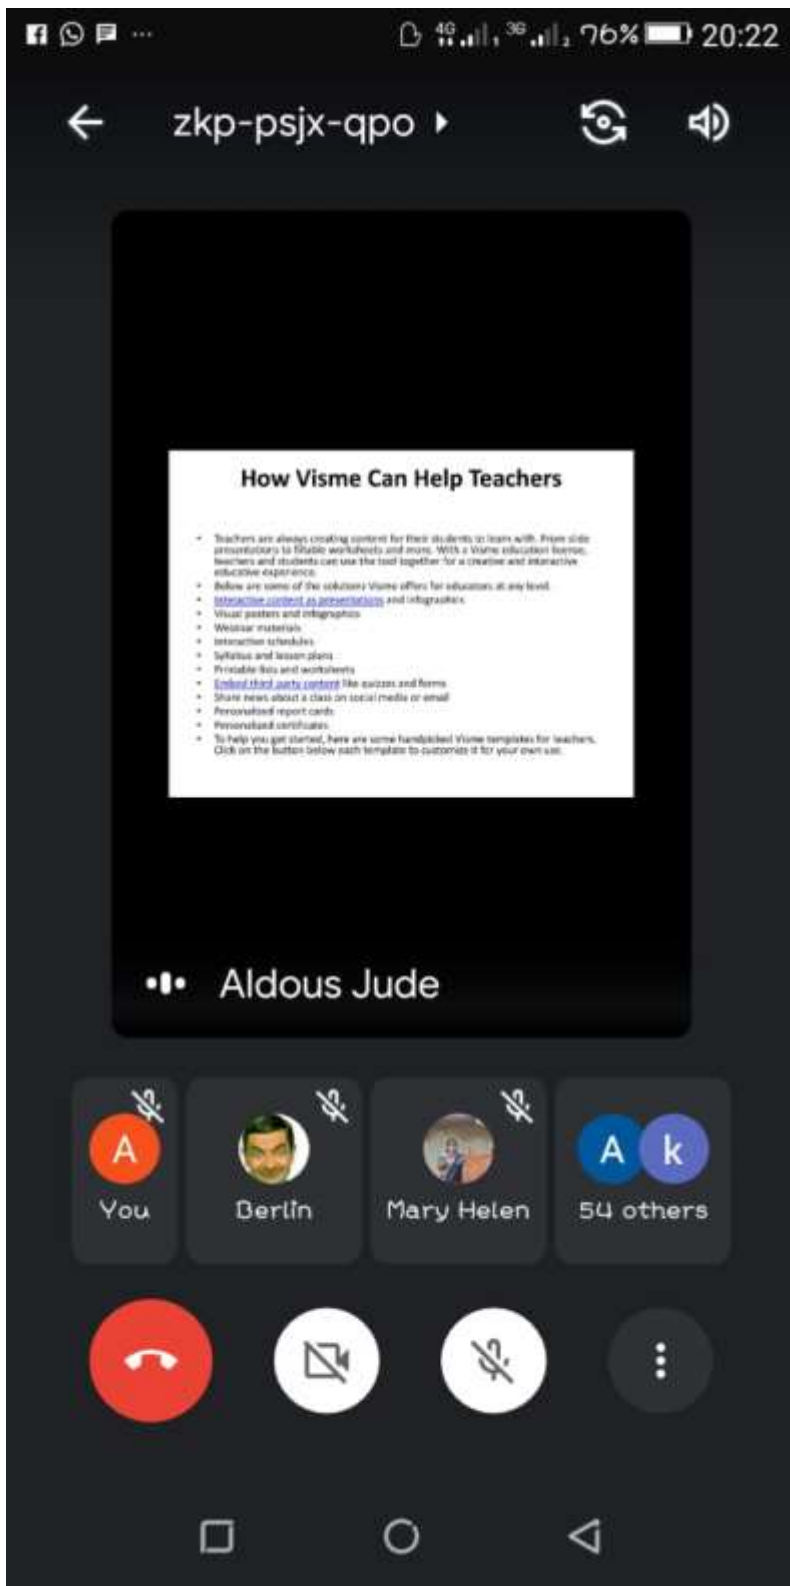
4G 3G 76% 20:22

zkp-psjx-qpo

How Visme Can Help Teachers

- Teachers are always creating content for their students to learn with. From slide presentations to fillable worksheets and more. With a Visme education license, teachers and students can use the tool together for a creative and interactive educative experience.
- Below are some of the solutions Visme offers for educators at any level.
- Interactive content as presentations and infographics
- Visual posters and infographics
- Webinar materials
- Interaction schedules
- Syllabus and lesson plans
- Printable lists and worksheets
- Embed third party content like quizzes and forms
- Share news about a class on social media or email
- Personalized report cards
- Personalized certificates
- To help you get started, here are some handpicked Visme templates for teachers. Click on the button below each template to customize it for your own use.

Aldous Jude

A
You

Berlin

Mary Helen

A k
54 others